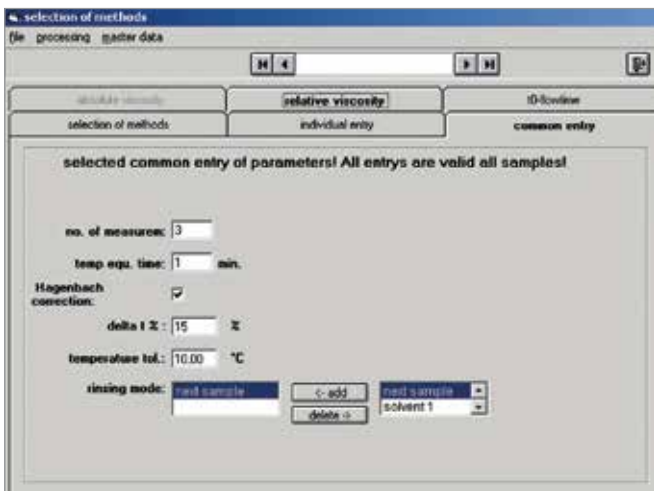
selection of methods

file processing master data

absolute viscosity | relative viscosity | tD-flowtime

selection of methods | individual entry | common entry

selected common entry of parameters! All entrys are valid all samples!

no. of measures: 3

temp equ. time: 1 min.

Hagenbach correction: ☑

delta t %: 15 %

temperature tol.: 10.00 °C

rinsing mode: next sample

<- add

delete ->

next sample

solvent 1